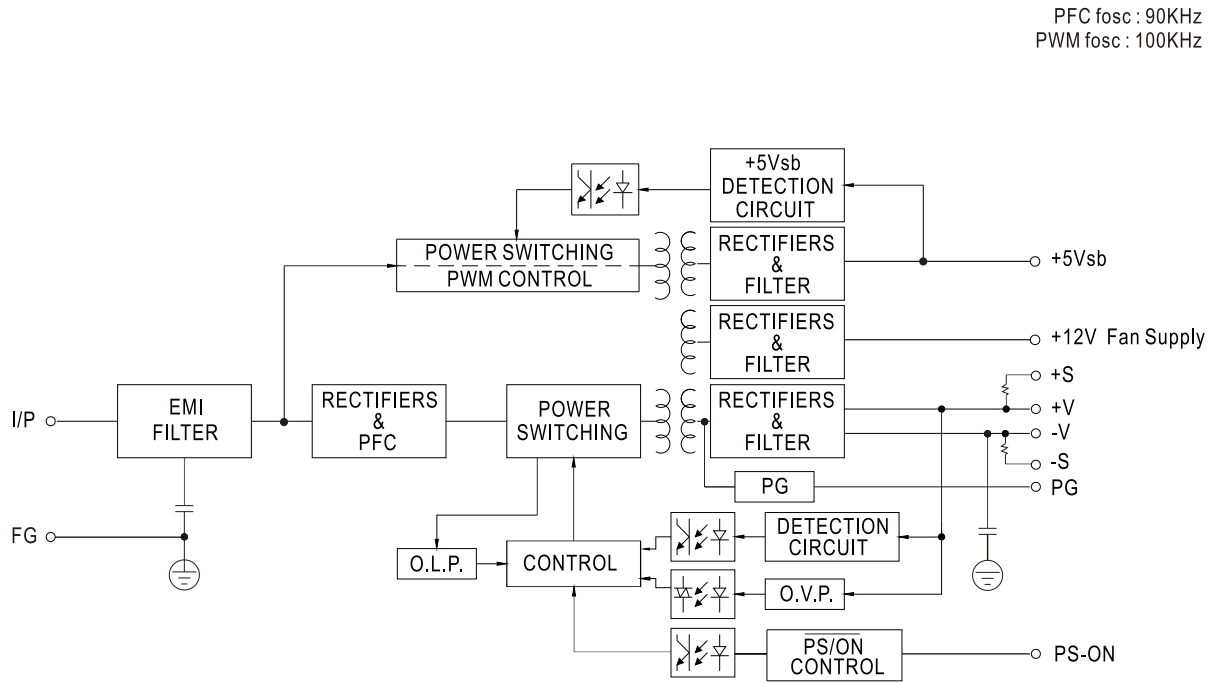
PFC fosc : 90KHz
PWM fosc : 100KHz

+5Vsb DETECTION CIRCUIT

POWER SWITCHING PWM CONTROL

RECTIFIERS & FILTER

+5Vsb

RECTIFIERS & FILTER

+12V Fan Supply

I/P

EMI FILTER

RECTIFIERS & PFC

POWER SWITCHING

RECTIFIERS & FILTER

+S

+V

-V

-S

PG

PG

FG

DETECTION CIRCUIT

O.L.P.

CONTROL

O.V.P.

$\overline{PS/ON}$ CONTROL

PS-ON